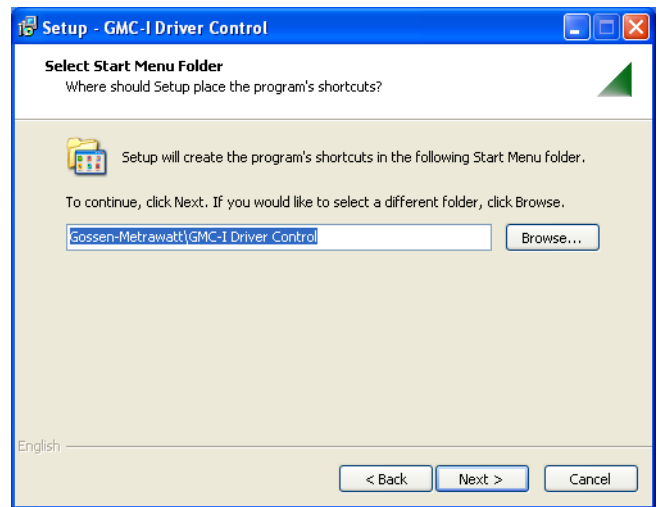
Setup - GMC-I Driver Control

Select Start Menu Folder
Where should Setup place the program's shortcuts?

Setup will create the program's shortcuts in the following Start Menu folder.

To continue, click Next. If you would like to select a different folder, click Browse.

Gossen-Metrawatt\GMC-I Driver Control

Browse...

English

< Back

Next >

Cancel